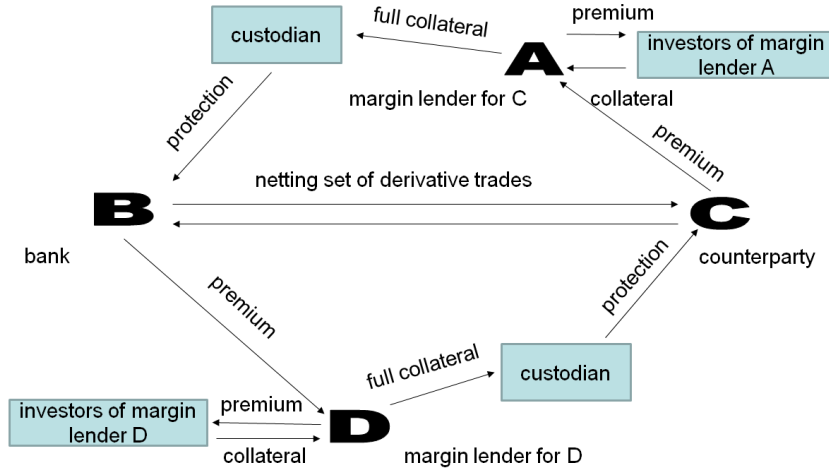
custodian

full collateral

premium

A

investors of margin lender A

margin lender for C

collateral

protection

premium

netting set of derivative trades

B

C

bank

counterparty

premium

protection

full collateral

custodian

investors of margin lender D

premium

D

collateral

margin lender for D